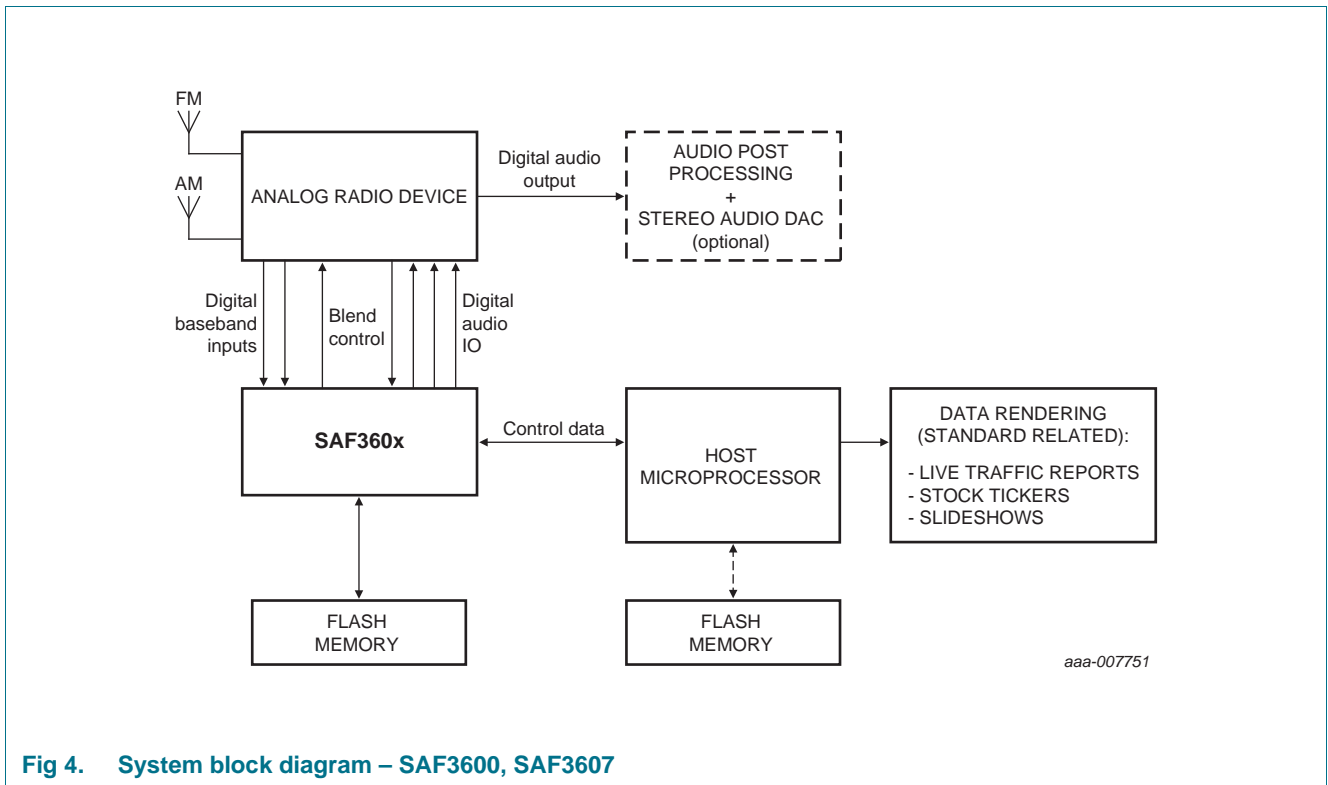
FM

AM

ANALOG RADIO DEVICE

Digital audio output

AUDIO POST PROCESSING + STEREO AUDIO DAC (optional)

Digital baseband inputs

Blend control

Digital audio IO

SAF360x

Control data

HOST MICROPROCESSOR

DATA RENDERING (STANDARD RELATED):

- LIVE TRAFFIC REPORTS
- STOCK TICKERS
- SLIDESHOWS

FLASH MEMORY

FLASH MEMORY

aaa-007751

Fig 4. System block diagram – SAF3600, SAF3607